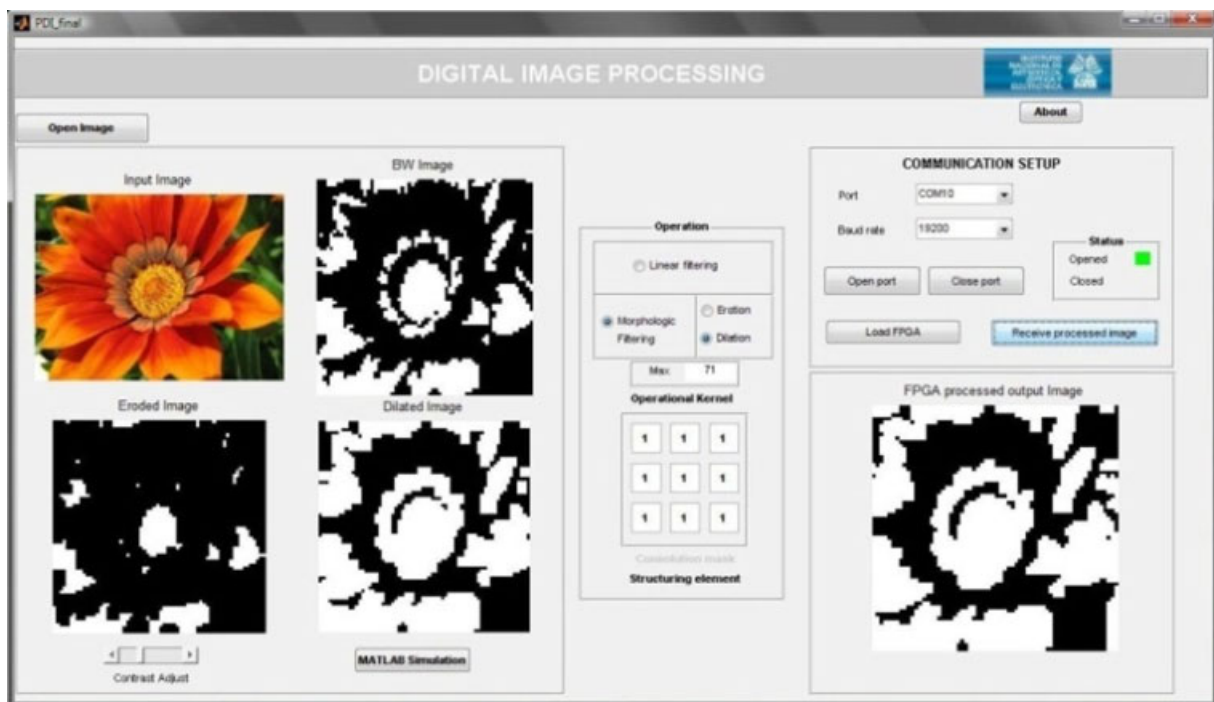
PDI_final

DIGITAL IMAGE PROCESSING

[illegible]

About

Open Image

Input Image

BW Image

Eroded Image

Dilated Image

Contrast Adjust

MATLAB Simulation

Operation

Linear filtering

Morphologic Filtering

Erotion

Dilation

Max 71

Operational Kernel

| 1 | 1 | 1 |
|---|---|---|
| 1 | 1 | 1 |
| 1 | 1 | 1 |

Convolution mask

Structuring element

COMMUNICATION SETUP

Port COM10

Baud rate 19200

Status

Opened

Closed

Open port

Close port

Load FPGA

Receive processed image

FPGA processed output Image